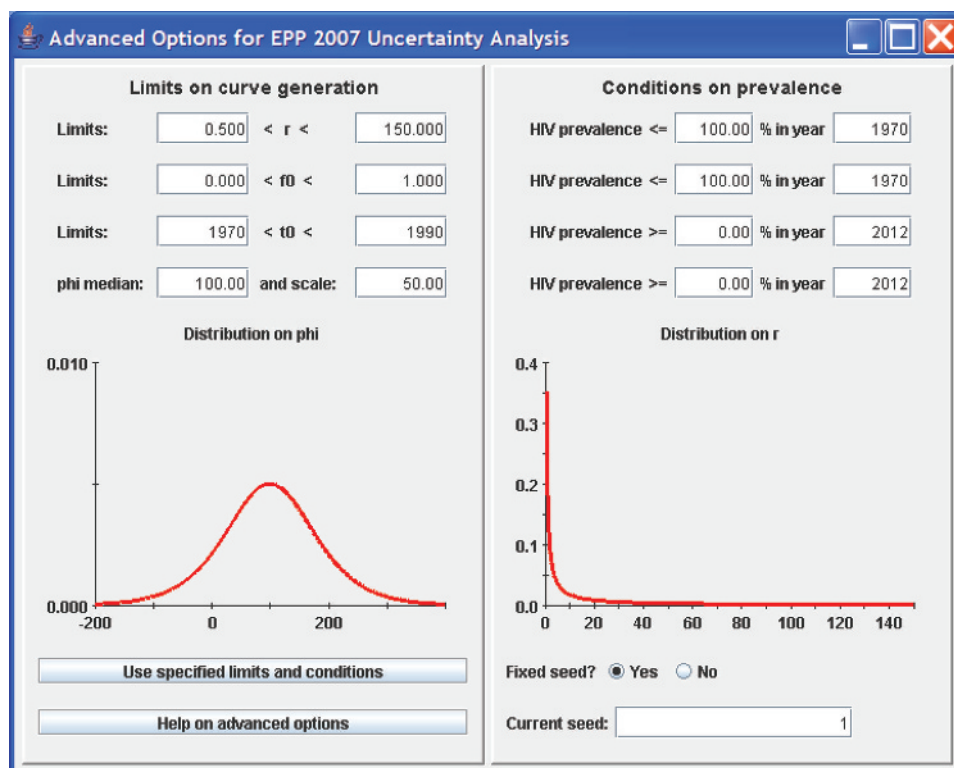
Advanced Options for EPP 2007 Uncertainty Analysis

Limits on curve generation

Limits: 0.500 < r < 150.000

Limits: 0.000 < f0 < 1.000

Limits: 1970 < t0 < 1990

phi median: 100.00 and scale: 50.00

Distribution on phi

0.010

0.000

-200 0 200

Use specified limits and conditions

Help on advanced options

Conditions on prevalence

HIV prevalence <= 100.00 % in year 1970

HIV prevalence <= 100.00 % in year 1970

HIV prevalence >= 0.00 % in year 2012

HIV prevalence >= 0.00 % in year 2012

Distribution on r

0.4

0.3

0.2

0.1

0.0

0 20 40 60 80 100 120 140

Fixed seed? Yes No

Current seed: 1